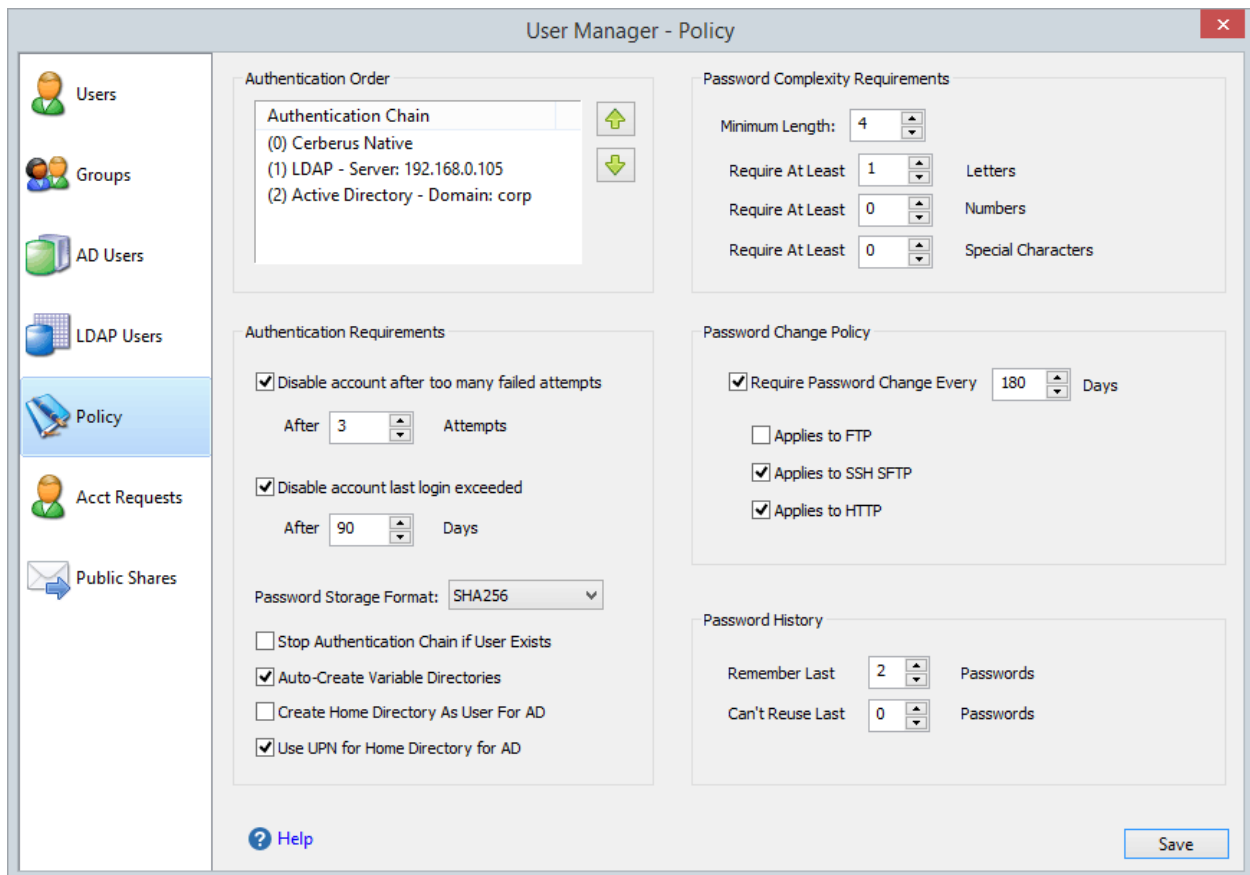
User Manager - Policy

Users

Groups

AD Users

LDAP Users

Policy

Acct Requests

Public Shares

Authentication Order

Authentication Chain
(0) Cerberus Native
(1) LDAP - Server: 192.168.0.105
(2) Active Directory - Domain: corp

Authentication Requirements

Disable account after too many failed attempts

After 3 Attempts

Disable account last login exceeded

After 90 Days

Password Storage Format: SHA256

Stop Authentication Chain if User Exists

Auto-Create Variable Directories

Create Home Directory As User For AD

Use UPN for Home Directory for AD

Password Complexity Requirements

Minimum Length: 4

Require At Least 1 Letters

Require At Least 0 Numbers

Require At Least 0 Special Characters

Password Change Policy

Require Password Change Every 180 Days

Applies to FTP

Applies to SSH SFTP

Applies to HTTP

Password History

Remember Last 2 Passwords

Can't Reuse Last 0 Passwords

Help

Save